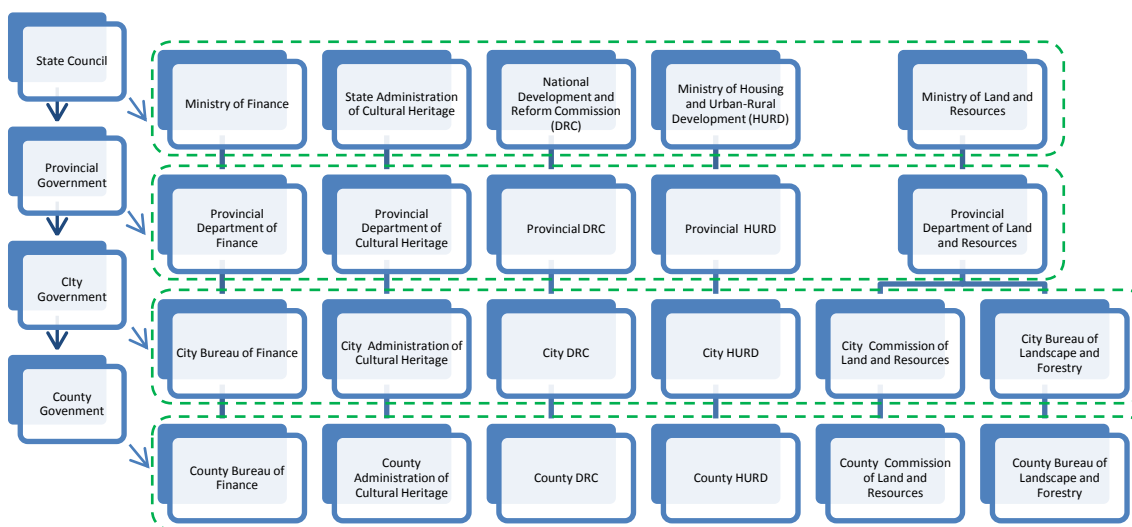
State Council

Provincial Government

CIty Government

County Govenment

Ministry of Finance

State Administration of Cultural Heritage

National Development and Reform Commission (DRC)

Ministry of Housing and Urban-Rural Development (HURD)

Ministry of Land and Resources

Provincial Department of Finance

Provincial Department of Cultural Heritage

Provincial DRC

Provincial HURD

Provincial Department of Land and Resources

City Bureau of Finance

City Administration of Cultural Heritage

City DRC

City HURD

City Commission of Land and Resources

City Bureau of Landscape and Forestry

County Bureau of Finance

County Administration of Cultural Heritage

County DRC

County HURD

County Commission of Land and Resources

County Bureau of Landscape and Forestry